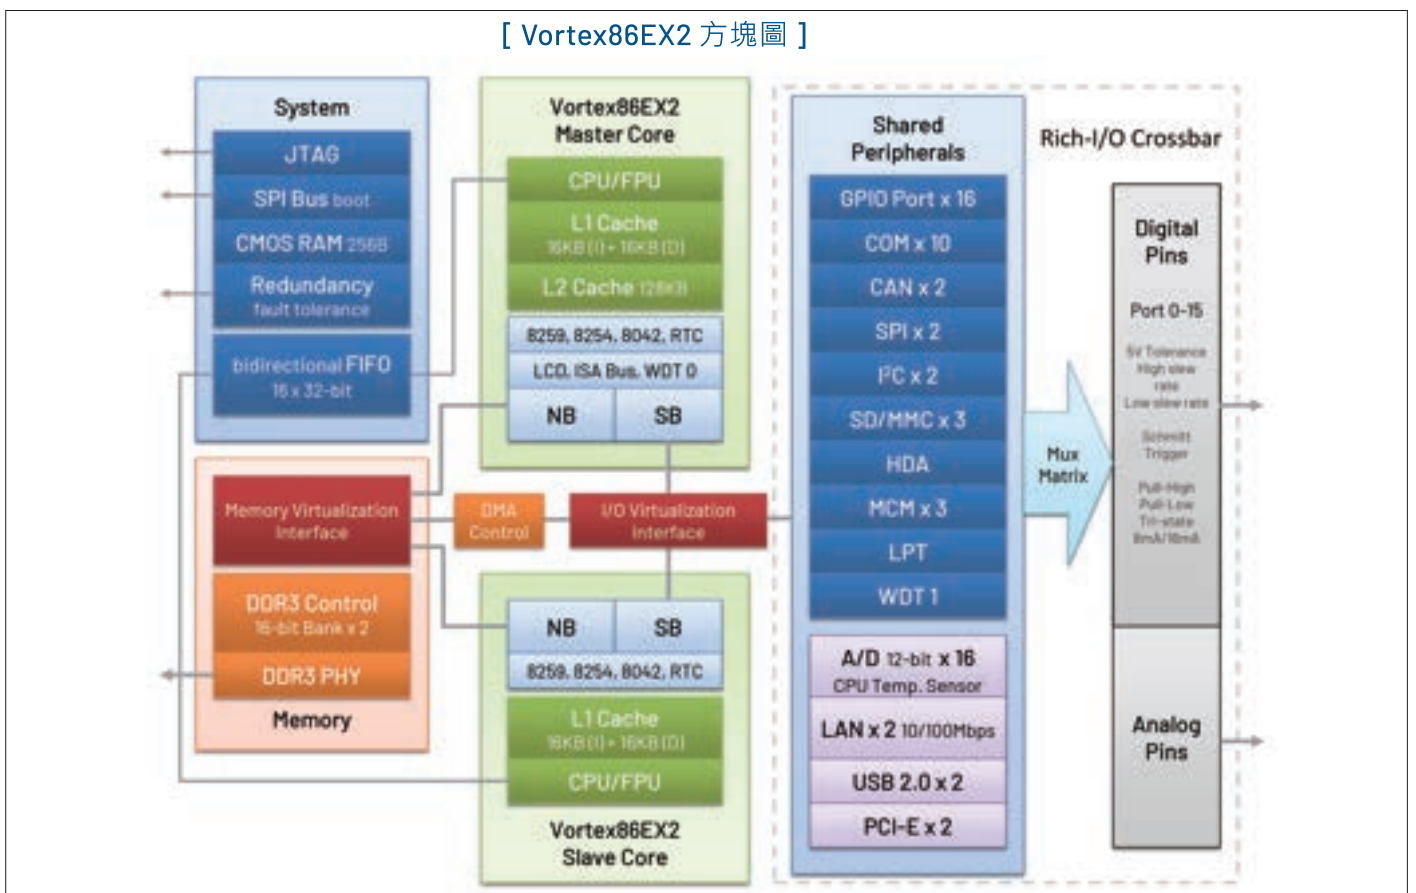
[ Vortex86EX2 方塊圖 ]

System
JTAG
SPI Bus boot
CMOS RAM 256B
Redundancy
fault tolerance
bidirectional FIFO
16 x 32-bit

Memory Virtualization Interface
DDR3 Control
16-bit Bank x 2
DDR3 PHY
Memory

Vortex86EX2
Master Core
CPU/FPU
L1 Cache
16KB (I) + 16KB (D)
L2 Cache 128KB
8259, 8254, 8042, RTC
LCD, ISA Bus, WDT 0
NB
SB

DMA Control
I/O Virtualization Interface

NB
SB
8259, 8254, 8042, RTC
L1 Cache
16KB (I) + 16KB (D)
CPU/FPU
Vortex86EX2
Slave Core

Shared Peripherals
GPIO Port x 16
COM x 10
CAN x 2
SPI x 2
I²C x 2
SD/MMC x 3
HDA
MCM x 3
LPT
WDT 1
A/D 12-bit x 16
CPU Temp. Sensor
LAN x 2 10/100Mbps
USB 2.0 x 2
PCI-E x 2

Rich-I/O Crossbar
Mux Matrix
Digital Pins
Port 0-15
5V Tolerance
High slew rate
Low slew rate
Schmitt Trigger
Pull-High
Pull-Low
Tri-state
8mA/16mA
Analog Pins